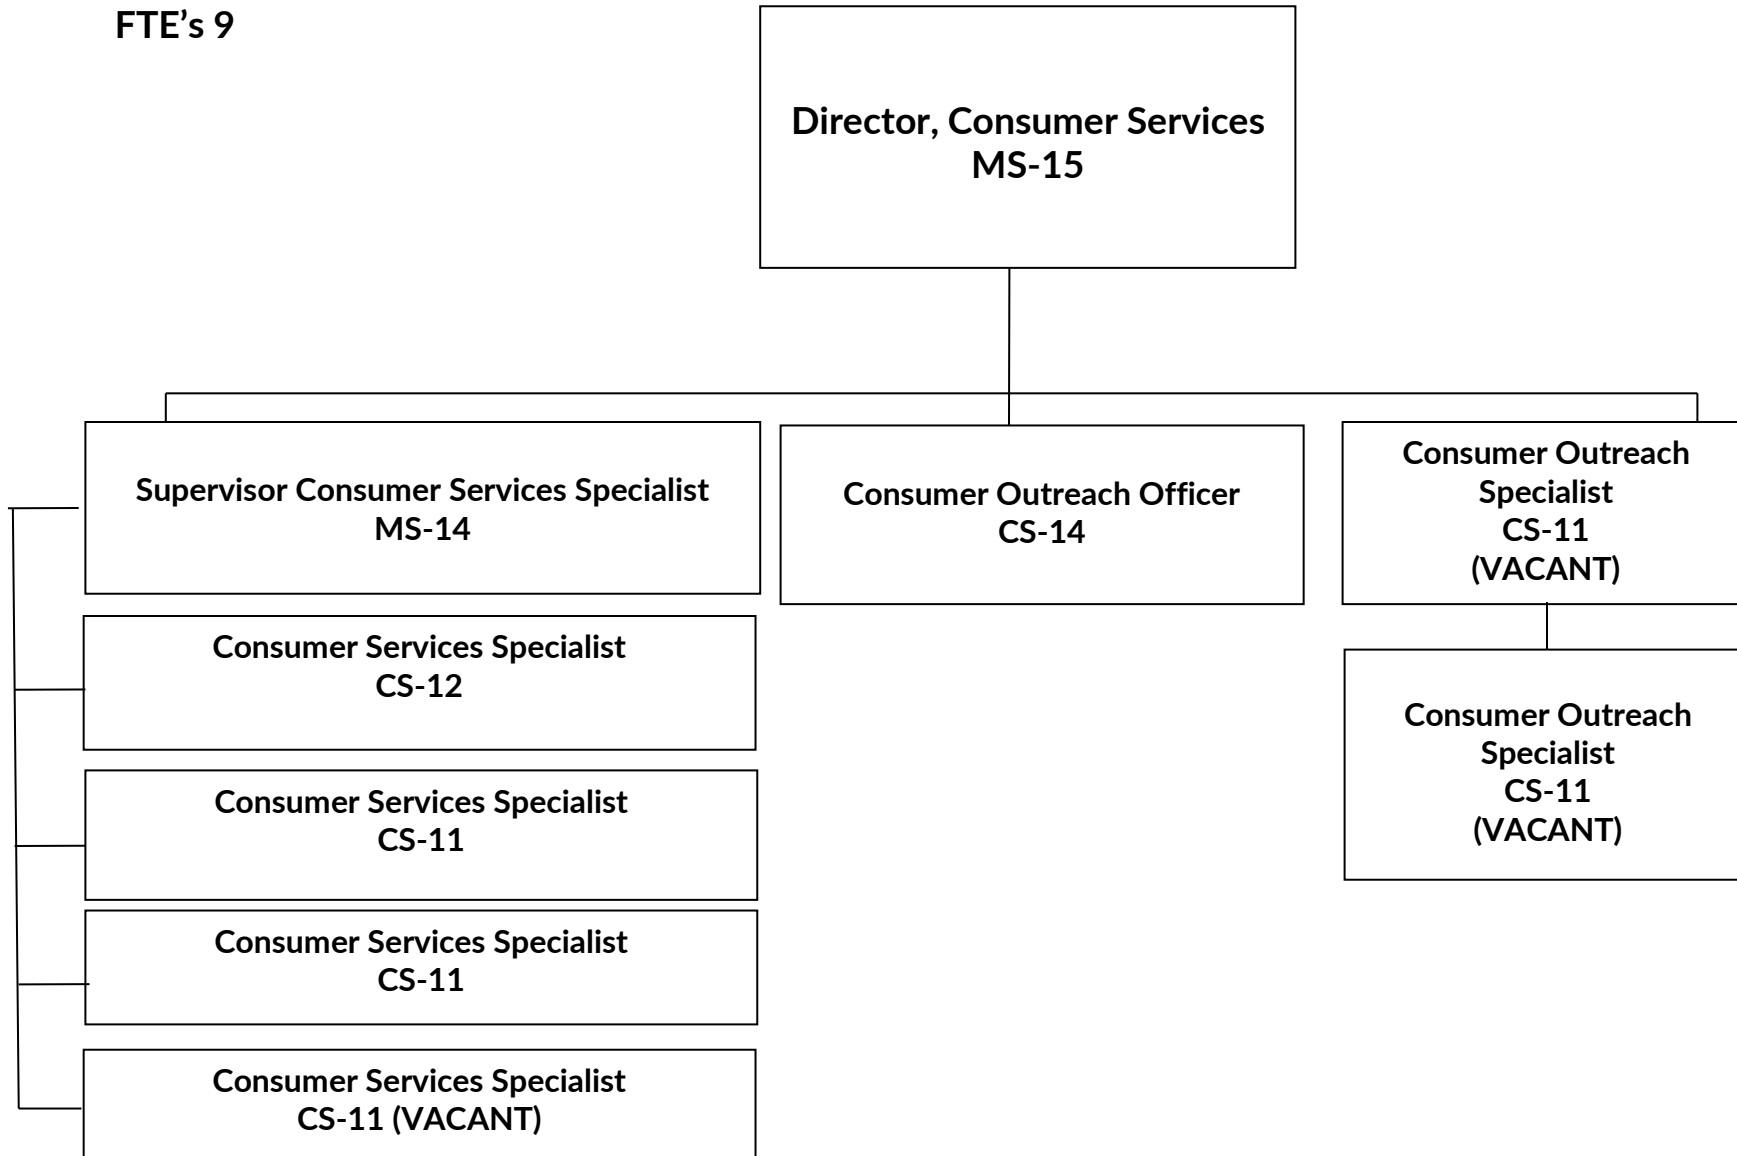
FTE's 9

Director, Consumer Services
MS-15

Supervisor Consumer Services Specialist
MS-14

Consumer Outreach Officer
CS-14

Consumer Outreach Specialist
CS-11
(VACANT)

Consumer Services Specialist
CS-12

Consumer Services Specialist
CS-11

Consumer Services Specialist
CS-11

Consumer Services Specialist
CS-11 (VACANT)

Consumer Outreach Specialist
CS-11
(VACANT)